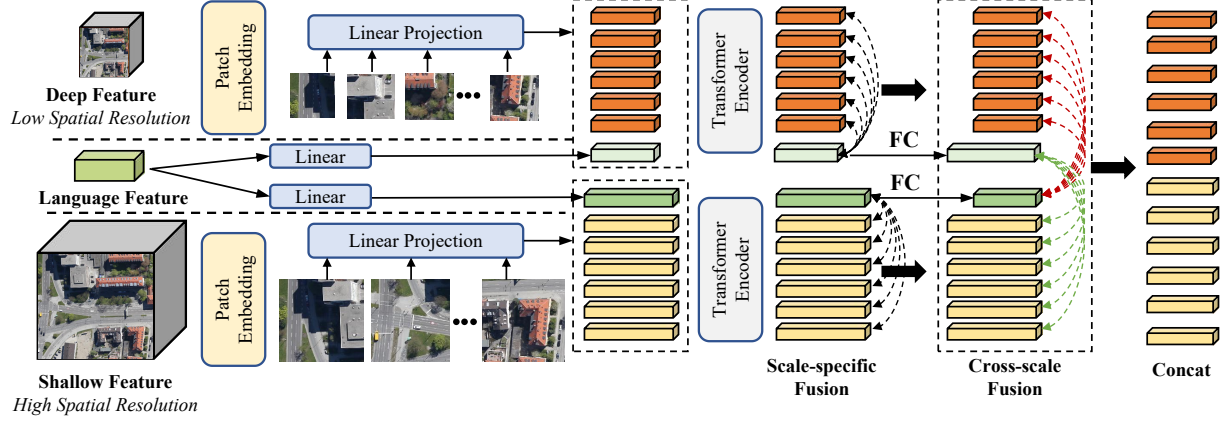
Deep Feature
Low Spatial Resolution

Patch Embedding

Linear Projection

Transformer Encoder

Language Feature

Linear

Linear

FC

FC

Shallow Feature
High Spatial Resolution

Patch Embedding

Linear Projection

Transformer Encoder

Scale-specific Fusion

Cross-scale Fusion

Concat